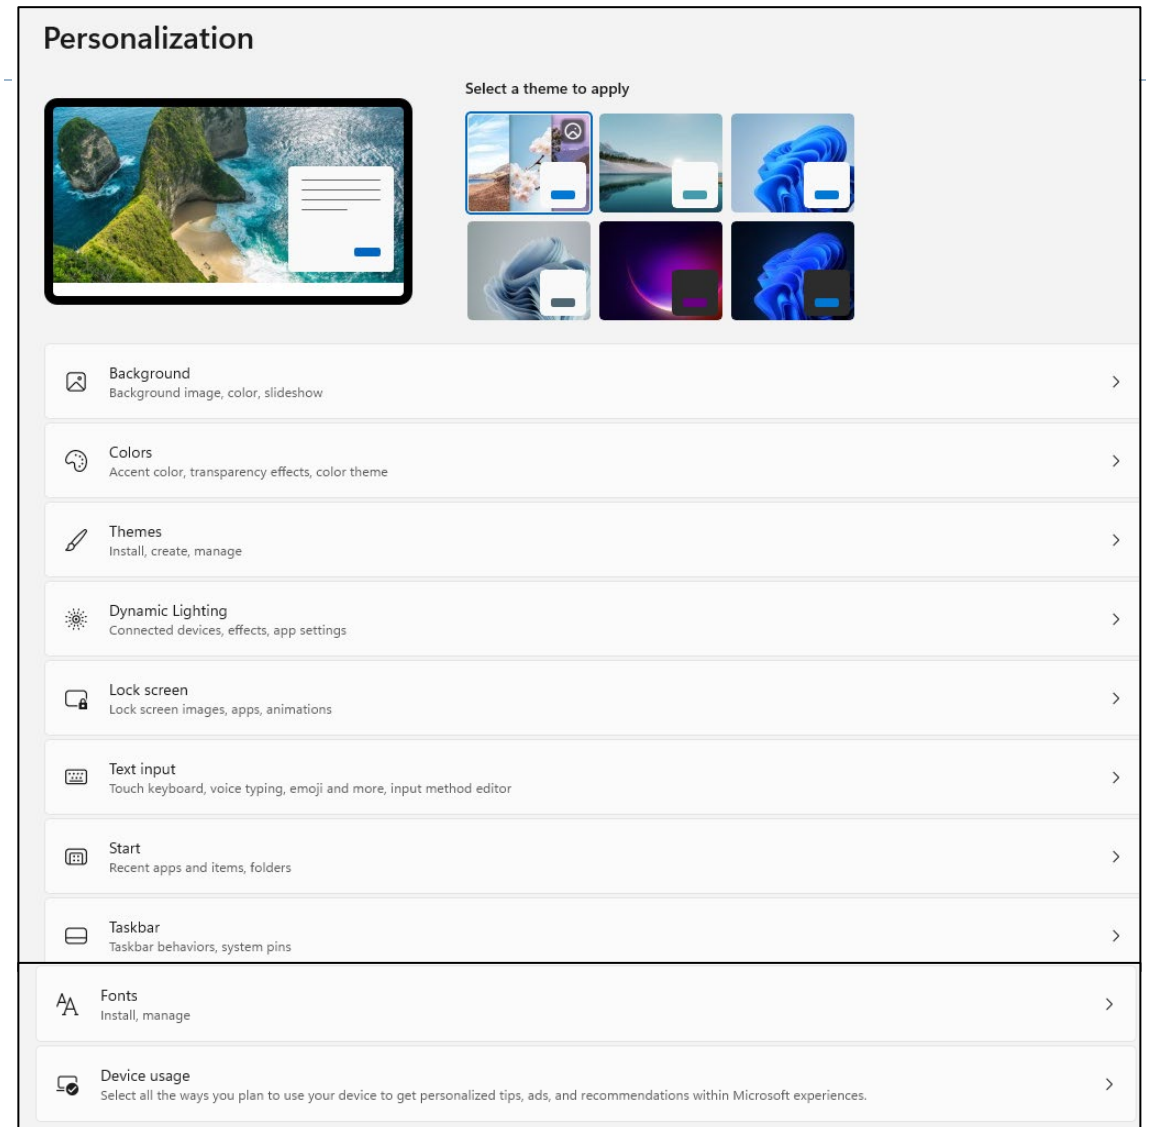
Personalization

Select a theme to apply

Background
Background image, color, slideshow

Colors
Accent color, transparency effects, color theme

Themes
Install, create, manage

Dynamic Lighting
Connected devices, effects, app settings

Lock screen
Lock screen images, apps, animations

Text input
Touch keyboard, voice typing, emoji and more, input method editor

Start
Recent apps and items, folders

Taskbar
Taskbar behaviors, system pins

Fonts
Install, manage

Device usage
Select all the ways you plan to use your device to get personalized tips, ads, and recommendations within Microsoft experiences.